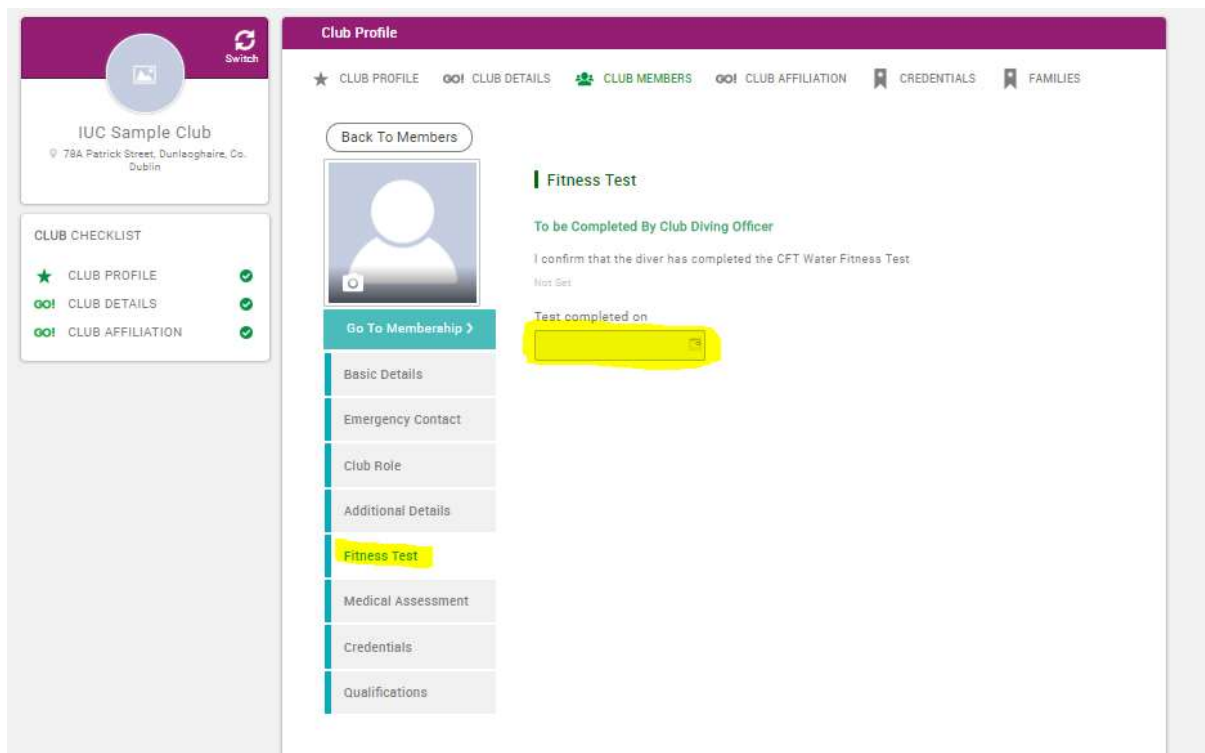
Switch

IUC Sample Club
78A Patrick Street, Dunlaoghaire, Co. Dublin

CLUB CHECKLIST

CLUB PROFILE
GO! CLUB DETAILS
GO! CLUB AFFILIATION

Club Profile

CLUB PROFILE GO! CLUB DETAILS CLUB MEMBERS GO! CLUB AFFILIATION CREDENTIALS FAMILIES

Back To Members

Go To Membership >

Basic Details
Emergency Contact
Club Role
Additional Details
Fitness Test
Medical Assessment
Credentials
Qualifications

Fitness Test

To be Completed By Club Diving Officer

I confirm that the diver has completed the CFT Water Fitness Test

Not Set

Test completed on